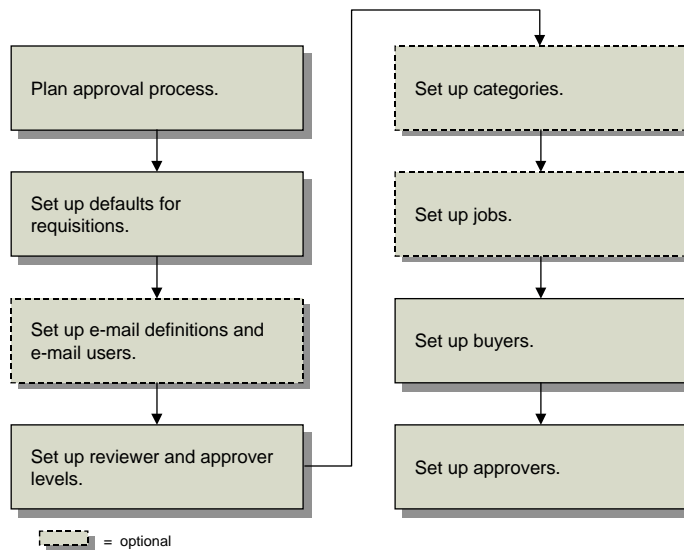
Plan approval process.

Set up defaults for requisitions.

Set up e-mail definitions and e-mail users.

Set up reviewer and approver levels.

Set up categories.

Set up jobs.

Set up buyers.

Set up approvers.

= optional